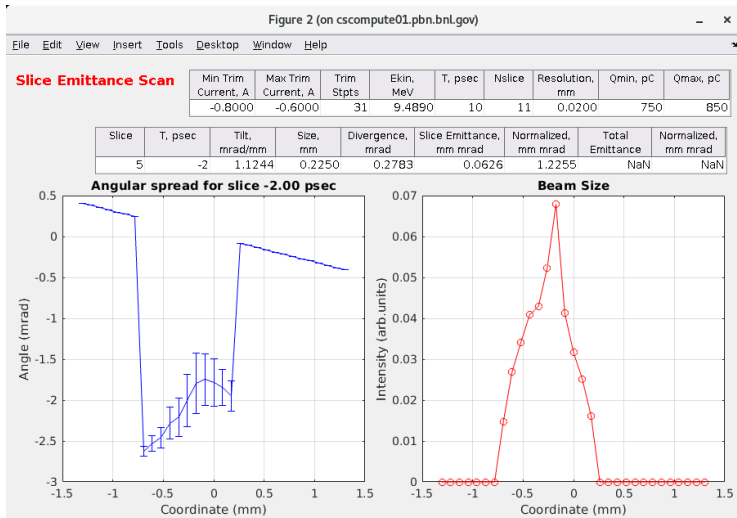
Figure 2 (on cscompute01.pbn.bnl.gov)

File Edit View Insert Tools Desktop Window Help

Slice Emittance Scan

| Min Trim Current, A | Max Trim Current, A | Trim Stpts | Ekin, MeV | T, psec | Nslice | Resolution, mm | Qmin, pC | Qmax, pC |
|---|---|---|---|---|---|---|---|---|
| -0.8000 | -0.6000 | 31 | 9.4890 | 10 | 11 | 0.0200 | 750 | 850 |

| Slice | T, psec | Tilt, mrad/mm | Size, mm | Divergence, mrad | Slice Emittance, mm mrad | Normalized, mm mrad | Total Emittance | Normalized, mm mrad |
|---|---|---|---|---|---|---|---|---|
| 5 | -2 | 1.1244 | 0.2250 | 0.2783 | 0.0626 | 1.2255 | NaN | NaN |

Angular spread for slice -2.00 psec

Angle (mrad)

0.5 0 -0.5 -1 -1.5 -2 -2.5 -3

-1.5 -1 -0.5 0 0.5 1 1.5

Coordinate (mm)

Beam Size

Intensity (arb.units)

0.07 0.06 0.05 0.04 0.03 0.02 0.01 0

-1.5 -1 -0.5 0 0.5 1 1.5

Coordinate (mm)